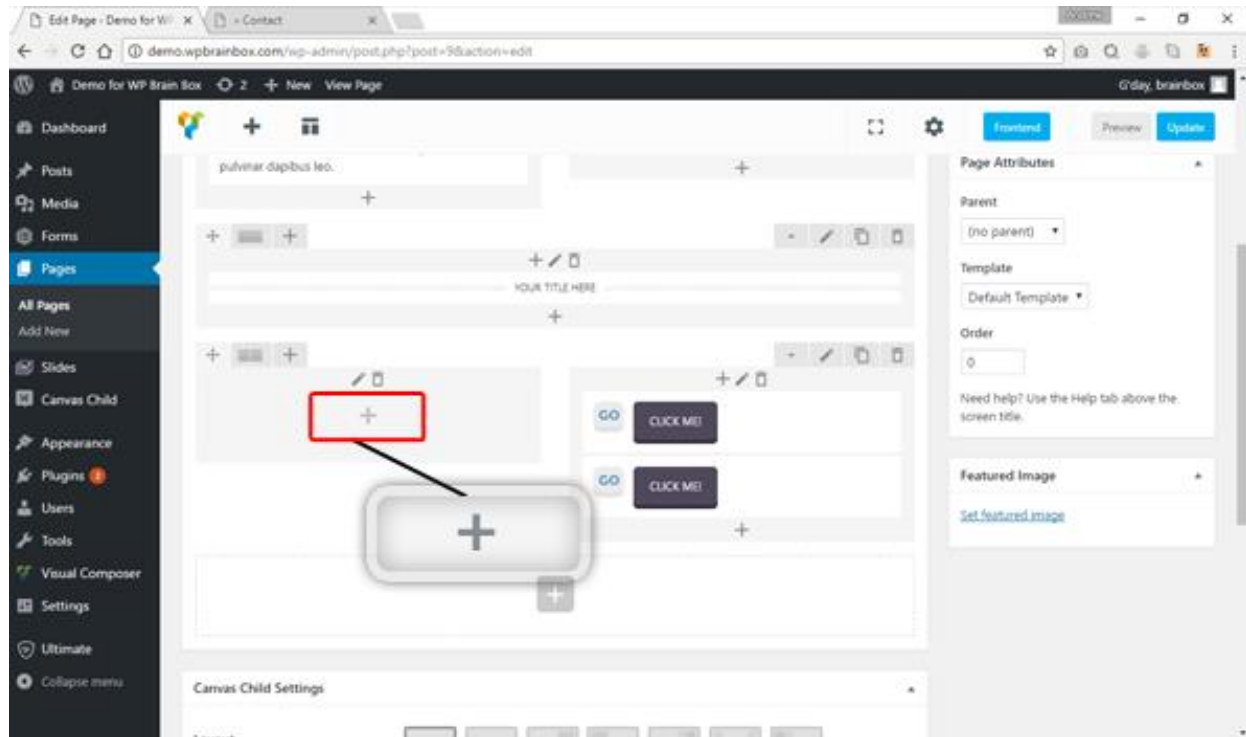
Edit Page - Demo for W ×
- Contact ×

demo.wpbrainbox.com/wp-admin/post.php?post=9&action=edit

Demo for WP Brain Box 2 + New View Page
G'day, brainbox

Dashboard
Posts
Media
Forms
Pages
All Pages
Add New
Slides
Canvas Child
Appearance
Plugins
Users
Tools
Visual Composer
Settings
Ultimate
Collapse menu

Frontend
Preview
Update

pulvinar dapibus leo.

YOUR TITLE HERE

GO CLICK ME!
GO CLICK ME!

Page Attributes
Parent
(no parent)
Template
Default Template
Order
0
Need help? Use the Help tab above the screen title.

Featured Image
Set featured image

Canvas Child Settings